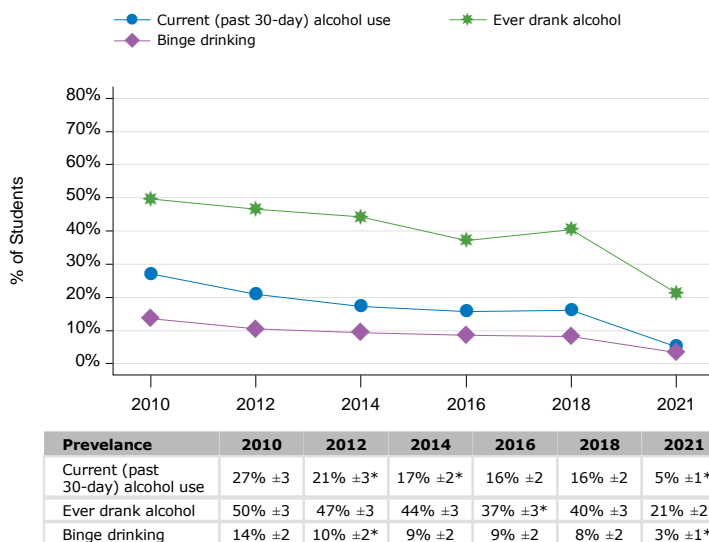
Current (past 30-day) alcohol use
Ever drank alcohol
Binge drinking

% of Students

80%
70%
60%
50%
40%
30%
20%
10%
0%

2010
2012
2014
2016
2018
2021

| Prevelance | 2010 | 2012 | 2014 | 2016 | 2018 | 2021 |
|---|---|---|---|---|---|---|
| Current (past 30-day) alcohol use | 27% ±3 | 21% ±3* | 17% ±2* | 16% ±2 | 16% ±2 | 5% ±1* |
| Ever drank alcohol | 50% ±3 | 47% ±3 | 44% ±3 | 37% ±3* | 40% ±3 | 21% ±2 |
| Binge drinking | 14% ±2 | 10% ±2* | 9% ±2 | 9% ±2 | 8% ±2 | 3% ±1* |